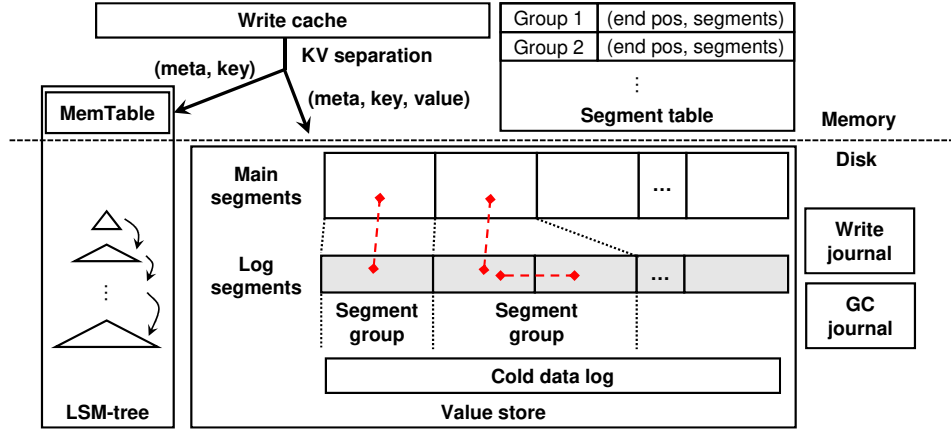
Write cache

KV separation

(meta, key)

(meta, key, value)

| Group 1 | (end pos, segments) |
|---|---|
| Group 2 | (end pos, segments) |
| ⋮ | |

Segment table

Memory

Disk

MemTable

LSM-tree

Main segments

...

Log segments

...

Segment group

Segment group

Cold data log

Value store

Write journal

GC journal